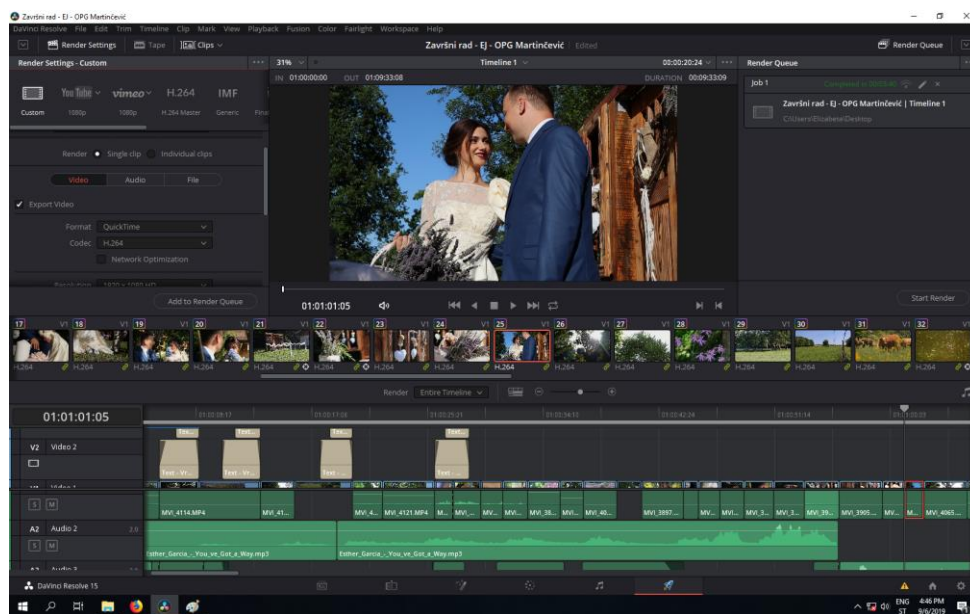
Završni rad - EJ - OPG Martinčević

DaVinci Resolve File Edit Trim Timeline Clip Mark View Playback Fusion Color Fairlight Workspace Help

Render Settings Tape Clips

Završni rad - EJ - OPG Martinčević Edited

Render Queue

Render Settings - Custom

31%

Timeline 1

00:00:20:24

Render Queue

IN 01:00:00:00 OUT 01:09:33:08

DURATION 00:09:33:09

Job 1

Completed in 00:03:40

Završni rad - EJ - OPG Martinčević | Timeline 1

C:\Users\Elizabeta\Desktop

Custom YouTube 1080p vimeo 1080p H.264 H.264 Master IMF Generic

Render Single clip Individual clips

Video Audio File

Export Video

Format QuickTime

Codec H.264

Network Optimization

Add to Render Queue

01:01:01:05

Start Render

17 V1 18 V1 19 V1 20 V1 21 V1 22 V1 23 V1 24 V1 25 V1 26 V1 27 V1 28 V1 29 V1 30 V1 31 V1 32

H.264 H.264 H.264 H.264 H.264 H.264 H.264 H.264 H.264 H.264 H.264 H.264 H.264 H.264 H.264 H.264

Render Entire Timeline

01:01:01:05

V2 Video 2

Text - Vr... Text - Vr... Text Text

MVI_4114.MP4 MVI_41... MVI_4... MVI_4121.MP4 M... MVI_... MV... MVI... MVI_38... MVI... MVI_40... MVI_3997... MV... MVI... MVI_3... MVI_3... MVI_39... MVI_3905... MV... M... MVI_4065...

A2 Audio 2 2.0

Esther_Garcia_-_You_ve_Got_a_Way.mp3

Esther_Garcia_-_You_ve_Got_a_Way.mp3

DaVinci Resolve 15

ENG ST 4:46 PM 9/6/2019